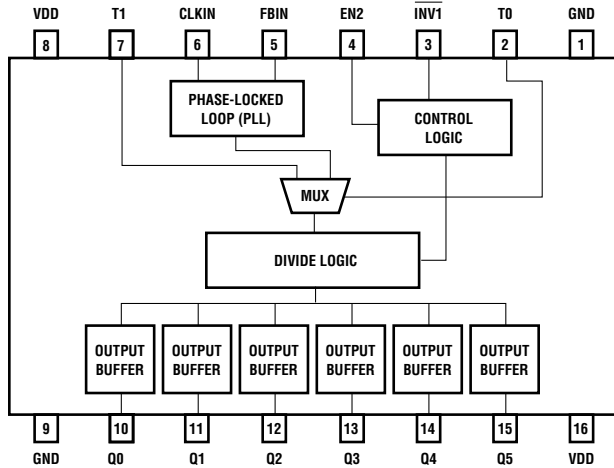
VDD 8
T1 7
CLKIN 6
FBIN 5
EN2 4
$\overline{\text{INV1}}$ 3
T0 2
GND 1

PHASE-LOCKED LOOP (PLL)

CONTROL LOGIC

MUX

DIVIDE LOGIC

OUTPUT BUFFER
OUTPUT BUFFER
OUTPUT BUFFER
OUTPUT BUFFER
OUTPUT BUFFER
OUTPUT BUFFER

9 GND
10 Q0
11 Q1
12 Q2
13 Q3
14 Q4
15 Q5
16 VDD